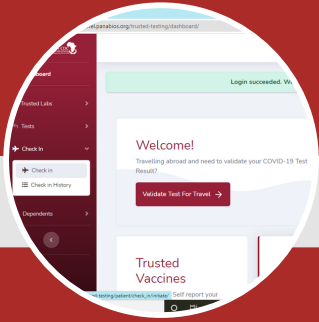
el.panabios.org/trusted-testing/dashboard/

board

Trusted Labs

Tests

Check In

Check in

Check in History

Dependents

Login succeeded. W

Welcome!

Travelling abroad and need to validate your COVID-19 Test Result?

Validate Test For Travel

Trusted Vaccines

Self report your

-testing/patient/check_in/create/